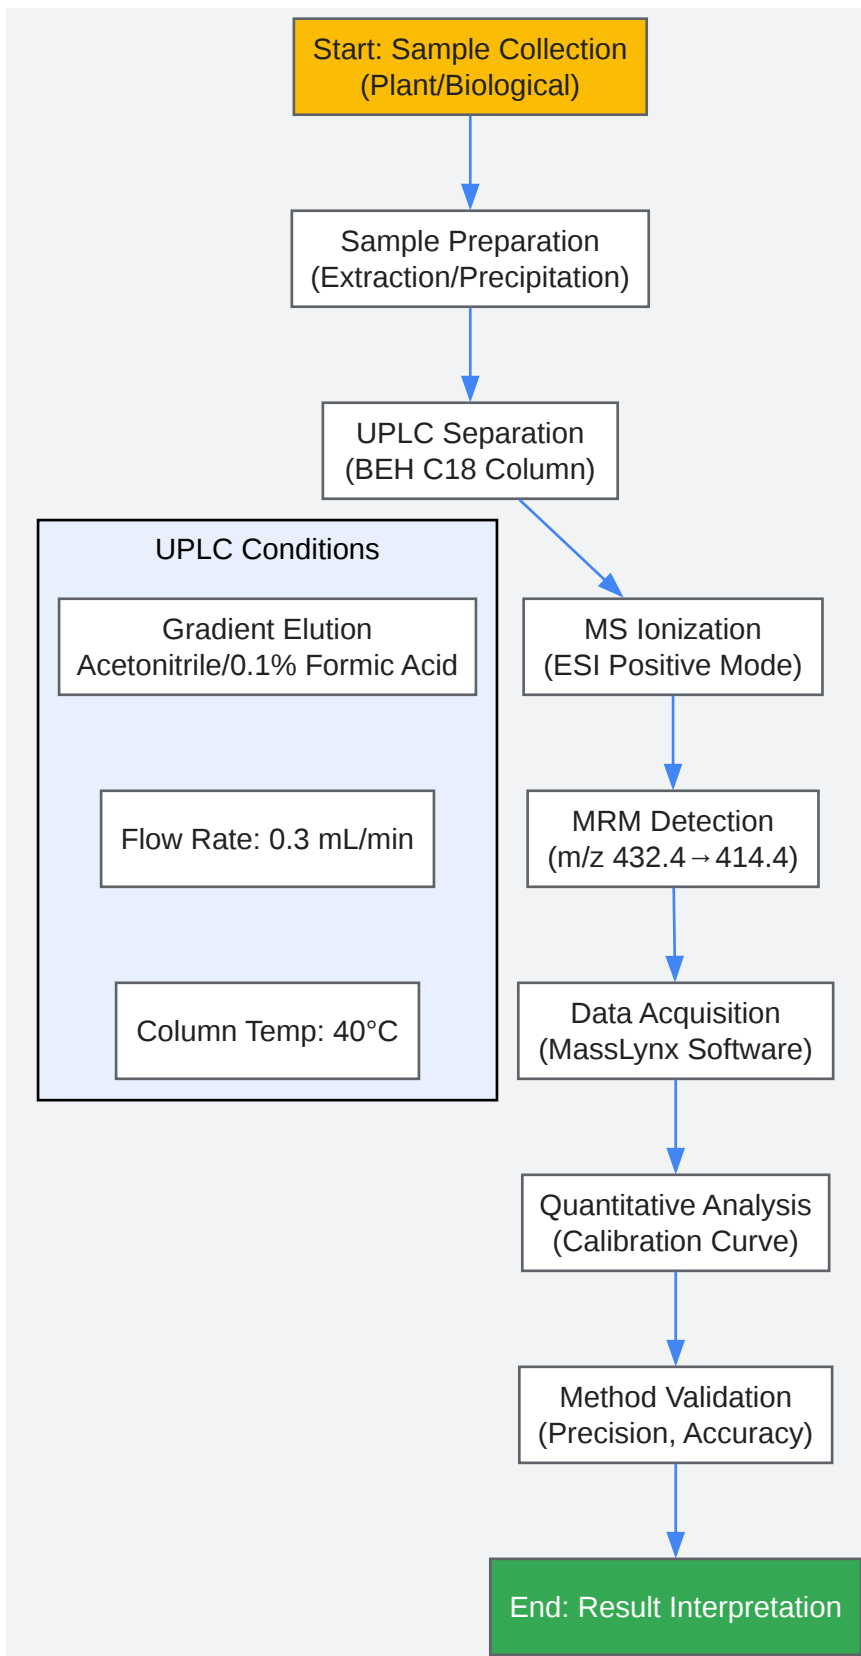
Start: Sample Collection (Plant/Biological)

Sample Preparation (Extraction/Precipitation)

UPLC Separation (BEH C18 Column)

UPLC Conditions

Gradient Elution Acetonitrile/0.1% Formic Acid

Flow Rate: 0.3 mL/min

Column Temp: 40°C

MS Ionization (ESI Positive Mode)

MRM Detection (m/z 432.4→414.4)

Data Acquisition (MassLynx Software)

Quantitative Analysis (Calibration Curve)

Method Validation (Precision, Accuracy)

End: Result Interpretation